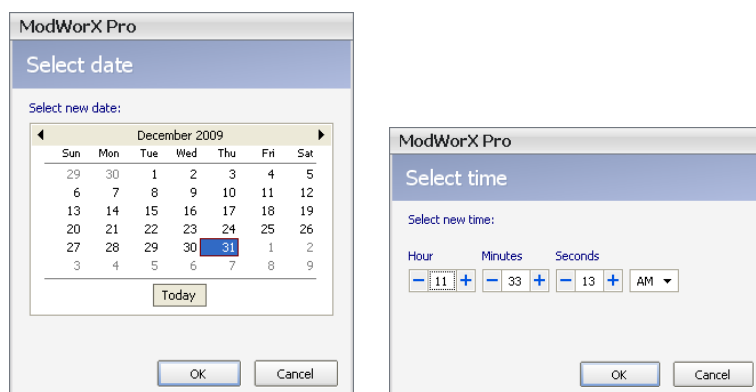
ModWorX Pro

Select date

Select new date:

December 2009

| Sun | Mon | Tue | Wed | Thu | Fri | Sat |
|---|---|---|---|---|---|---|
| 29 | 30 | 1 | 2 | 3 | 4 | 5 |
| 6 | 7 | 8 | 9 | 10 | 11 | 12 |
| 13 | 14 | 15 | 16 | 17 | 18 | 19 |
| 20 | 21 | 22 | 23 | 24 | 25 | 26 |
| 27 | 28 | 29 | 30 | 31 | 1 | 2 |
| 3 | 4 | 5 | 6 | 7 | 8 | 9 |

Today

OK Cancel

ModWorX Pro

Select time

Select new time:

Hour Minutes Seconds

− 11 + − 33 + − 13 + AM

OK Cancel